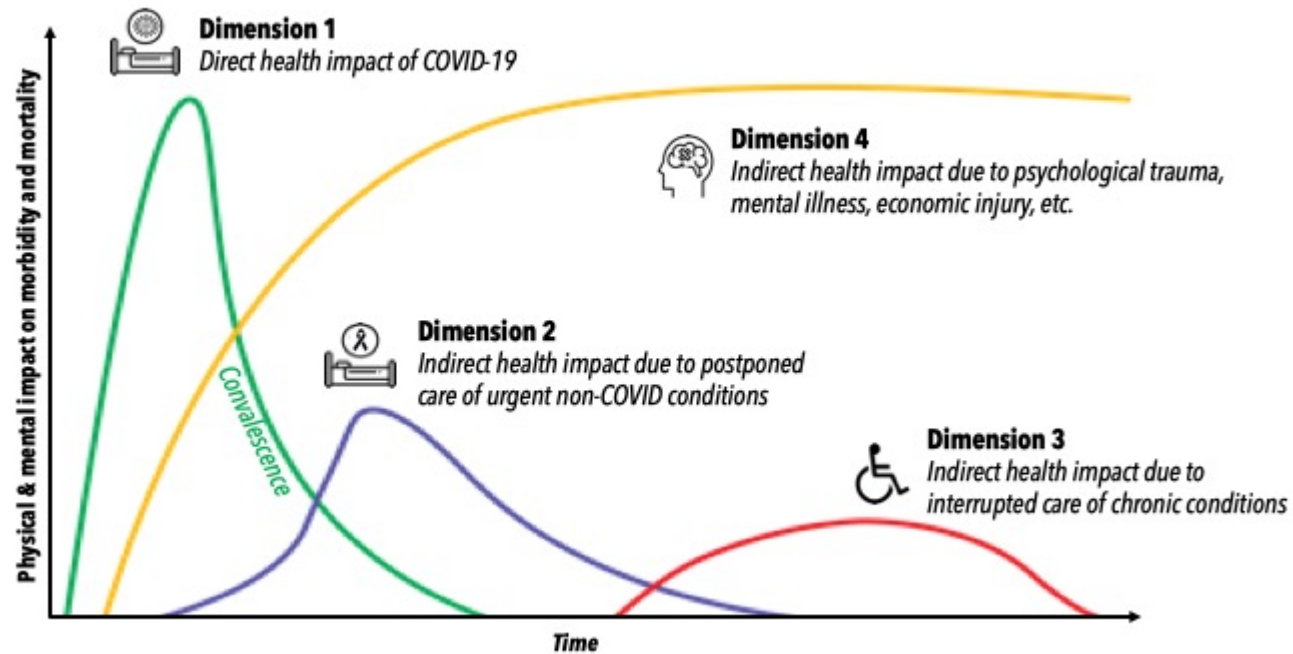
Dimension 1
Direct health impact of COVID-19

Dimension 4
Indirect health impact due to psychological trauma, mental illness, economic injury, etc.

Dimension 2
Indirect health impact due to postponed care of urgent non-COVID conditions

Convalescence

Dimension 3
Indirect health impact due to interrupted care of chronic conditions

Physical & mental impact on morbidity and mortality

Time